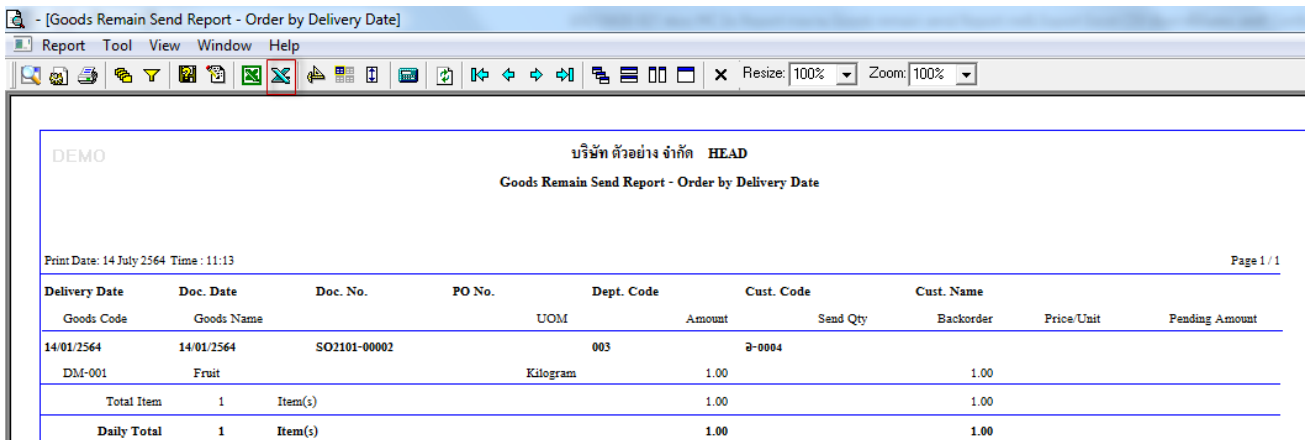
- [Goods Remain Send Report - Order by Delivery Date]

Report Tool View Window Help

Resize: 100% Zoom: 100%

DEMO

บริษัท ตัวอย่าง จำกัด HEAD

Goods Remain Send Report - Order by Delivery Date

Print Date: 14 July 2564 Time : 11:13

Page 1 / 1

| Delivery Date | Doc. Date | Doc. No. | PO No. | Dept. Code | Cust. Code | Cust. Name | | |
|---|---|---|---|---|---|---|---|---|
| Goods Code | Goods Name | | UOM | Amount | Send Qty | Backorder | Price/Unit | Pending Amount |
| 14/01/2564 | 14/01/2564 | SO2101-00002 | | 003 | อ-0004 | | | |
| DM-001 | Fruit | | Kilogram | 1.00 | | 1.00 | | |
| Total Item | 1 | Item(s) | | 1.00 | | 1.00 | | |
| Daily Total | 1 | Item(s) | | 1.00 | | 1.00 | | |